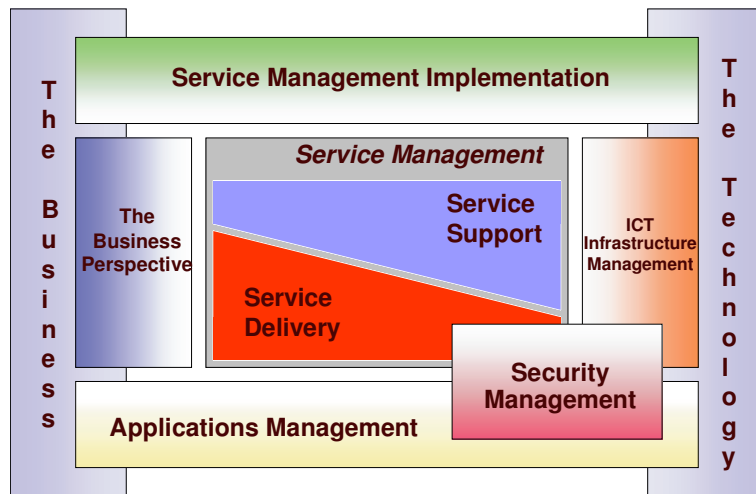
The Business

Service Management Implementation

The Business Perspective

Service Management

Service Support

Service Delivery

ICT Infrastructure Management

Security Management

Applications Management

The Technology